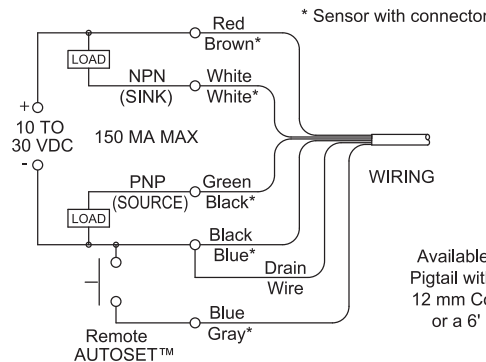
* Sensor with connector

Red
Brown*

LOAD

NPN
(SINK)

White
White*

+
10 TO
30 VDC
-

150 MA MAX

PNP
(SOURCE)

Green
Black*

LOAD

WIRING

Black
Blue*

Drain
Wire

Blue
Gray*

Remote
AUTOSET™

Available
Pigtail wit
12 mm Co
or a 6'